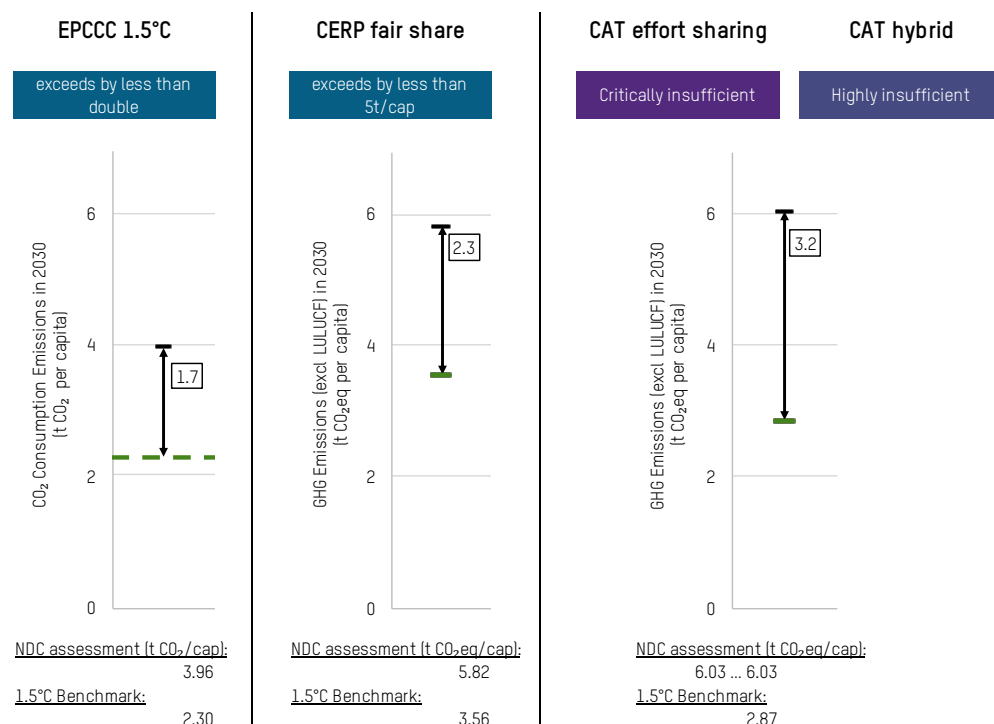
EPCCC 1.5°C

exceeds by less than double

$CO_2$ Consumption Emissions in 2030 (t $CO_2$ per capita)

6
4
2
0

1.7

NDC assessment (t $CO_2$/cap):
3.96
1.5°C Benchmark:
2.30

CERP fair share

exceeds by less than 5t/cap

GHG Emissions (excl LULUCF) in 2030 (t $CO_2$eq per capita)

6
4
2
0

2.3

NDC assessment (t $CO_2$eq/cap):
5.82
1.5°C Benchmark:
3.56

CAT effort sharing

Critically insufficient

CAT hybrid

Highly insufficient

GHG Emissions (excl LULUCF) in 2030 (t $CO_2$eq per capita)

6
4
2
0

3.2

NDC assessment (t $CO_2$eq/cap):
6.03 ... 6.03
1.5°C Benchmark:
2.87